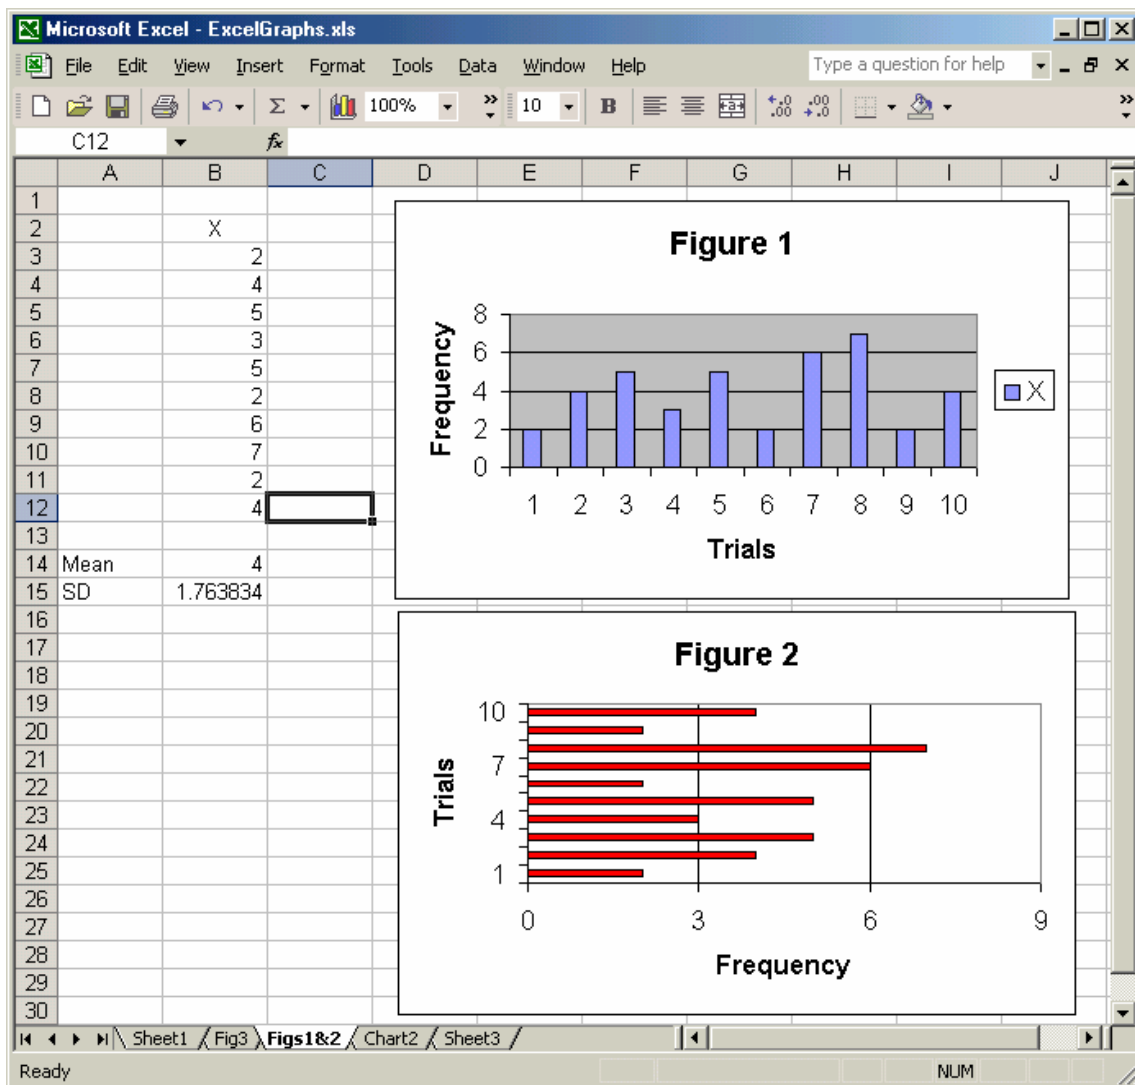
Microsoft Excel - ExcelGraphs.xls

File Edit View Insert Format Tools Data Window Help

Type a question for help

100% 10 B

C12 fx

| | A | B | C | D | E | F | G | H | I | J |
|---|---|---|---|---|---|---|---|---|---|---|
| 1 | | | | | | | | | | |
| 2 | | X | | | | | | | | |
| 3 | | 2 | | | | | | | | |
| 4 | | 4 | | | | | | | | |
| 5 | | 5 | | | | | | | | |
| 6 | | 3 | | | | | | | | |
| 7 | | 5 | | | | | | | | |
| 8 | | 2 | | | | | | | | |
| 9 | | 6 | | | | | | | | |
| 10 | | 7 | | | | | | | | |
| 11 | | 2 | | | | | | | | |
| 12 | | 4 | | | | | | | | |
| 13 | | | | | | | | | | |
| 14 | Mean | 4 | | | | | | | | |
| 15 | SD | 1.763834 | | | | | | | | |
| 16 | | | | | | | | | | |
| 17 | | | | | | | | | | |
| 18 | | | | | | | | | | |
| 19 | | | | | | | | | | |
| 20 | | | | | | | | | | |
| 21 | | | | | | | | | | |
| 22 | | | | | | | | | | |
| 23 | | | | | | | | | | |
| 24 | | | | | | | | | | |
| 25 | | | | | | | | | | |
| 26 | | | | | | | | | | |
| 27 | | | | | | | | | | |
| 28 | | | | | | | | | | |
| 29 | | | | | | | | | | |
| 30 | | | | | | | | | | |

Figure 1

Frequency

8
6
4
2
0

1 2 3 4 5 6 7 8 9 10

Trials

X

Figure 2

Trials

10
7
4
1

0 3 6 9

Frequency

Sheet1 Fig3 Figs1&2 Chart2 Sheet3

Ready

NUM